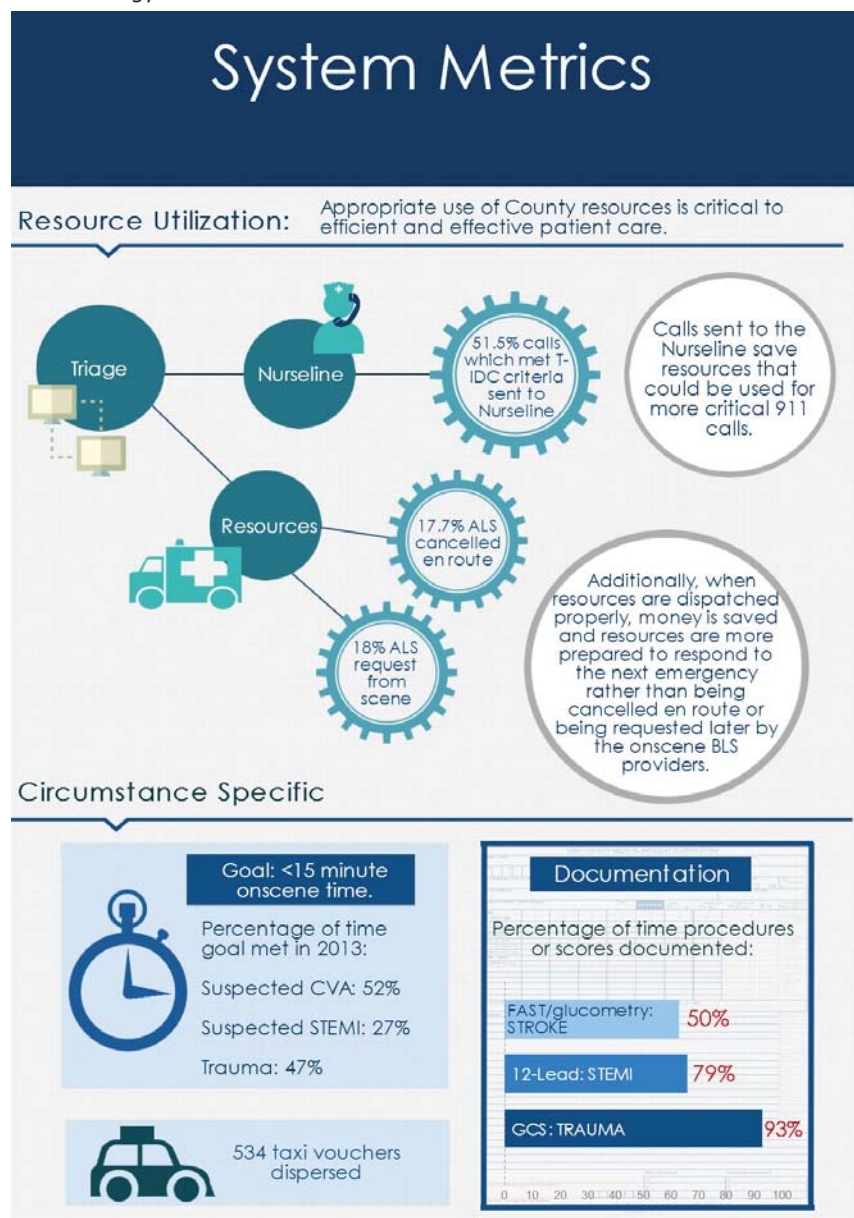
System Metrics

Resource Utilization: Appropriate use of County resources is critical to efficient and effective patient care.

Triage

Nurseline

51.5% calls which met T-IDC criteria sent to Nurseline

Calls sent to the Nurseline save resources that could be used for more critical 911 calls.

Resources

17.7% ALS cancelled en route

18% ALS request from scene

Additionally, when resources are dispatched properly, money is saved and resources are more prepared to respond to the next emergency rather than being cancelled en route or being requested later by the onscene BLS providers.

Circumstance Specific

Goal: <15 minute onscene time.

Percentage of time goal met in 2013:

Suspected CVA: 52%

Suspected STEMI: 27%

Trauma: 47%

534 taxi vouchers dispersed

Documentation

Percentage of time procedures or scores documented:

FAST/glucometry: STROKE 50%

12-Lead: STEMI 79%

GCS: TRAUMA 93%

0 10 20 30 40 50 60 70 80 90 100